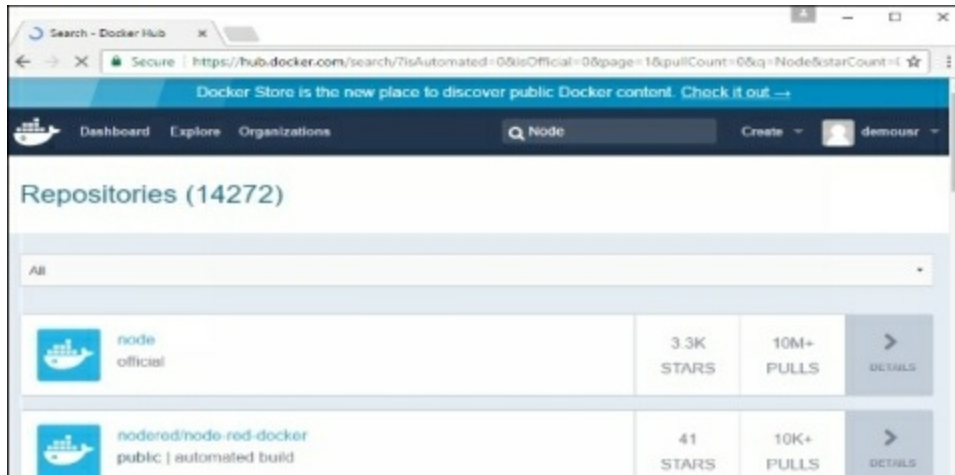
Search - Docker Hub ×

Secure | https://hub.docker.com/search/?isAutomated=0&isOfficial=0&page=1&pullCount=0&q=Node&starCount=(

Docker Store is the new place to discover public Docker content. Check it out →

Dashboard Explore Organizations

Node

Create demousr

Repositories (14272)

All

node
official

3.3K
STARS

10M+
PULLS

DETAILS

nodered/node-red-docker
public | automated build

41
STARS

10K+
PULLS

DETAILS